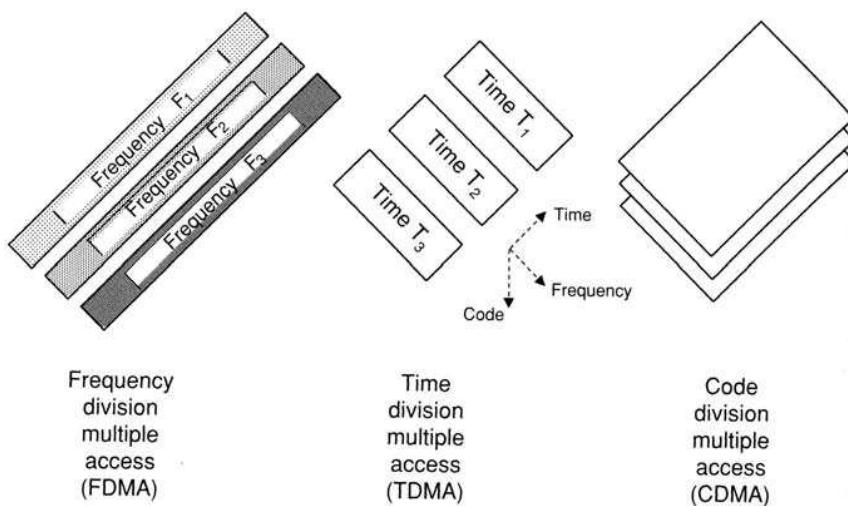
Frequency $F_1$

Frequency $F_2$

Frequency $F_3$

Time $T_1$

Time $T_2$

Time $T_3$

Time

Frequency

Code

Frequency division multiple access (FDMA)

Time division multiple access (TDMA)

Code division multiple access (CDMA)